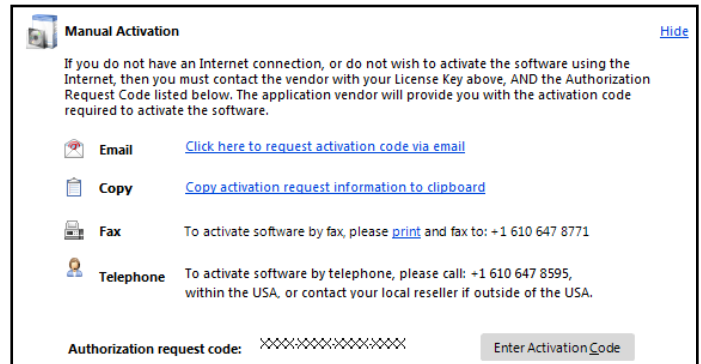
Manual Activation

Hide

If you do not have an Internet connection, or do not wish to activate the software using the Internet, then you must contact the vendor with your License Key above, AND the Authorization Request Code listed below. The application vendor will provide you with the activation code required to activate the software.

Email Click here to request activation code via email

Copy Copy activation request information to clipboard

Fax To activate software by fax, please print and fax to: +1 610 647 8771

Telephone To activate software by telephone, please call: +1 610 647 8595, within the USA, or contact your local reseller if outside of the USA.

Authorization request code: XXXX-XXXX-XXXX-XXXX

Enter Activation Code